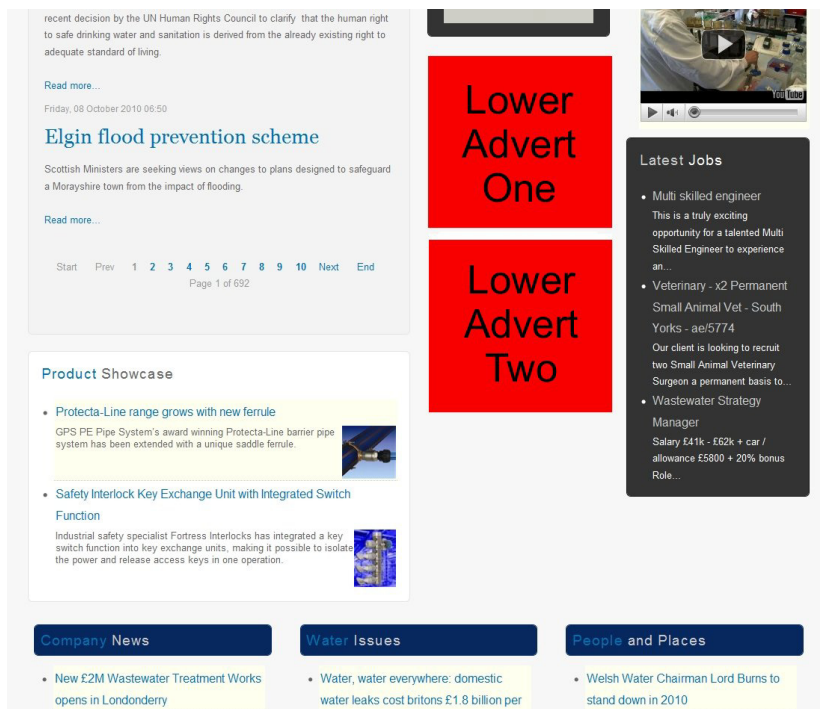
recent decision by the UN Human Rights Council to clarify that the human right to safe drinking water and sanitation is derived from the already existing right to adequate standard of living.

Read more...

Friday, 08 October 2010 06:50

Elgin flood prevention scheme

Scottish Ministers are seeking views on changes to plans designed to safeguard a Morayshire town from the impact of flooding.

Read more...

Start Prev 1 2 3 4 5 6 7 8 9 10 Next End
Page 1 of 692

Product Showcase

- Protecta-Line range grows with new ferrule
GPS PE Pipe System's award winning Protecta-Line barrier pipe system has been extended with a unique saddle ferrule.

- Safety Interlock Key Exchange Unit with Integrated Switch Function
Industrial safety specialist Fortress Interlocks has integrated a key switch function into key exchange units, making it possible to isolate the power and release access keys in one operation.

Lower Advert One

Lower Advert Two

YouTube

Latest Jobs

- Multi skilled engineer
This is a truly exciting opportunity for a talented Multi Skilled Engineer to experience an...
- Veterinary - x2 Permanent Small Animal Vet - South Yorks - ae/5774
Our client is looking to recruit two Small Animal Veterinary Surgeon a permanent basis to...
- Wastewater Strategy Manager
Salary £41k - £62k + car / allowance £5800 + 20% bonus Role...

Company News

- New £2M Wastewater Treatment Works opens in Londonderry

Water Issues

- Water, water everywhere: domestic water leaks cost britons £1.8 billion per

People and Places

- Welsh Water Chairman Lord Burns to stand down in 2010